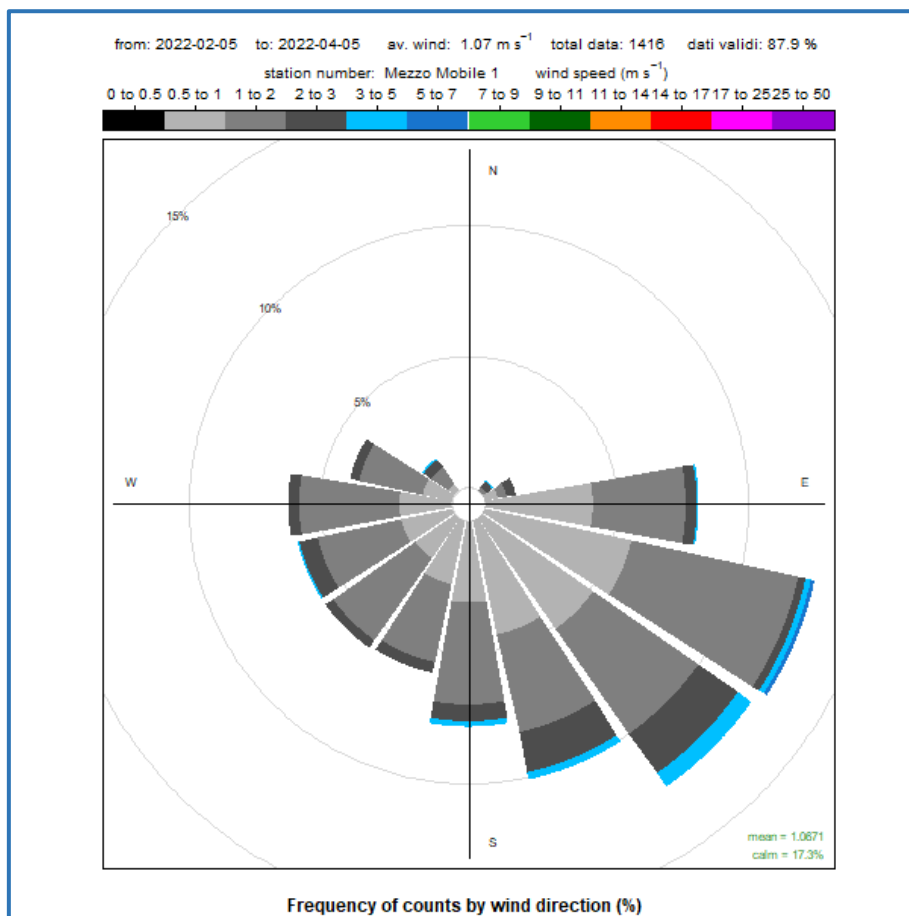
from: 2022-02-05 to: 2022-04-05 av. wind: 1.07 m $s^{-1}$ total data: 1416 dati validi: 87.9 %

station number: Mezzo Mobile 1 wind speed (m $s^{-1}$)

0 to 0.5 0.5 to 1 1 to 2 2 to 3 3 to 5 5 to 7 7 to 9 9 to 11 11 to 14 14 to 17 17 to 25 25 to 50

N

15%

10%

5%

W

E

S

mean = 1.0671
calm = 17.3%

Frequency of counts by wind direction (%)